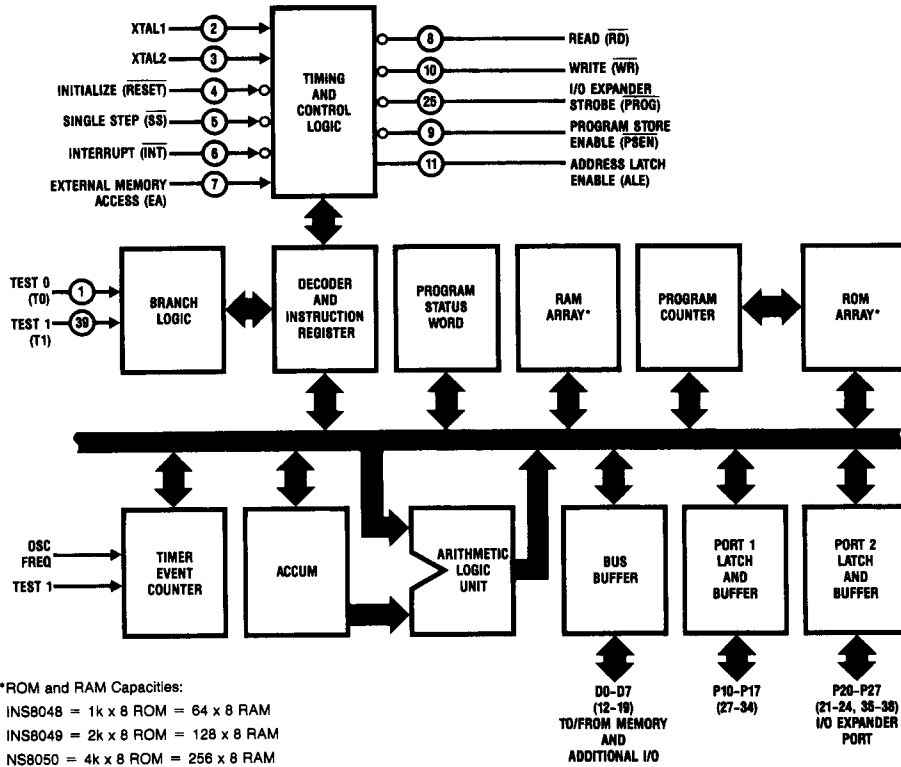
XTAL1 2
XTAL2 3
INITIALIZE ($\overline{RESET}$) 4
SINGLE STEP ($\overline{SS}$) 5
INTERRUPT ($\overline{INT}$) 6
EXTERNAL MEMORY ACCESS (EA) 7

TIMING AND CONTROL LOGIC

8 READ ($\overline{RD}$)
10 WRITE ($\overline{WR}$)
25 I/O EXPANDER STROBE (PROG)
9 PROGRAM STORE ENABLE ($\overline{PSEN}$)
11 ADDRESS LATCH ENABLE (ALE)

TEST 0 (T0) 1
TEST 1 (T1) 39

BRANCH LOGIC

DECODER AND INSTRUCTION REGISTER

PROGRAM STATUS WORD

RAM ARRAY*

PROGRAM COUNTER

ROM ARRAY*

OSC FREQ
TEST 1

TIMER EVENT COUNTER

ACCUM

ARITHMETIC LOGIC UNIT

BUS BUFFER

PORT 1 LATCH AND BUFFER

PORT 2 LATCH AND BUFFER

*ROM and RAM Capacities:
INS8048 = 1k x 8 ROM = 64 x 8 RAM
INS8049 = 2k x 8 ROM = 128 x 8 RAM
NS8050 = 4k x 8 ROM = 256 x 8 RAM

D0–D7 (12–19) TO/FROM MEMORY AND ADDITIONAL I/O

P10–P17 (27–34)

P20–P27 (21–24, 35–38) I/O EXPANDER PORT